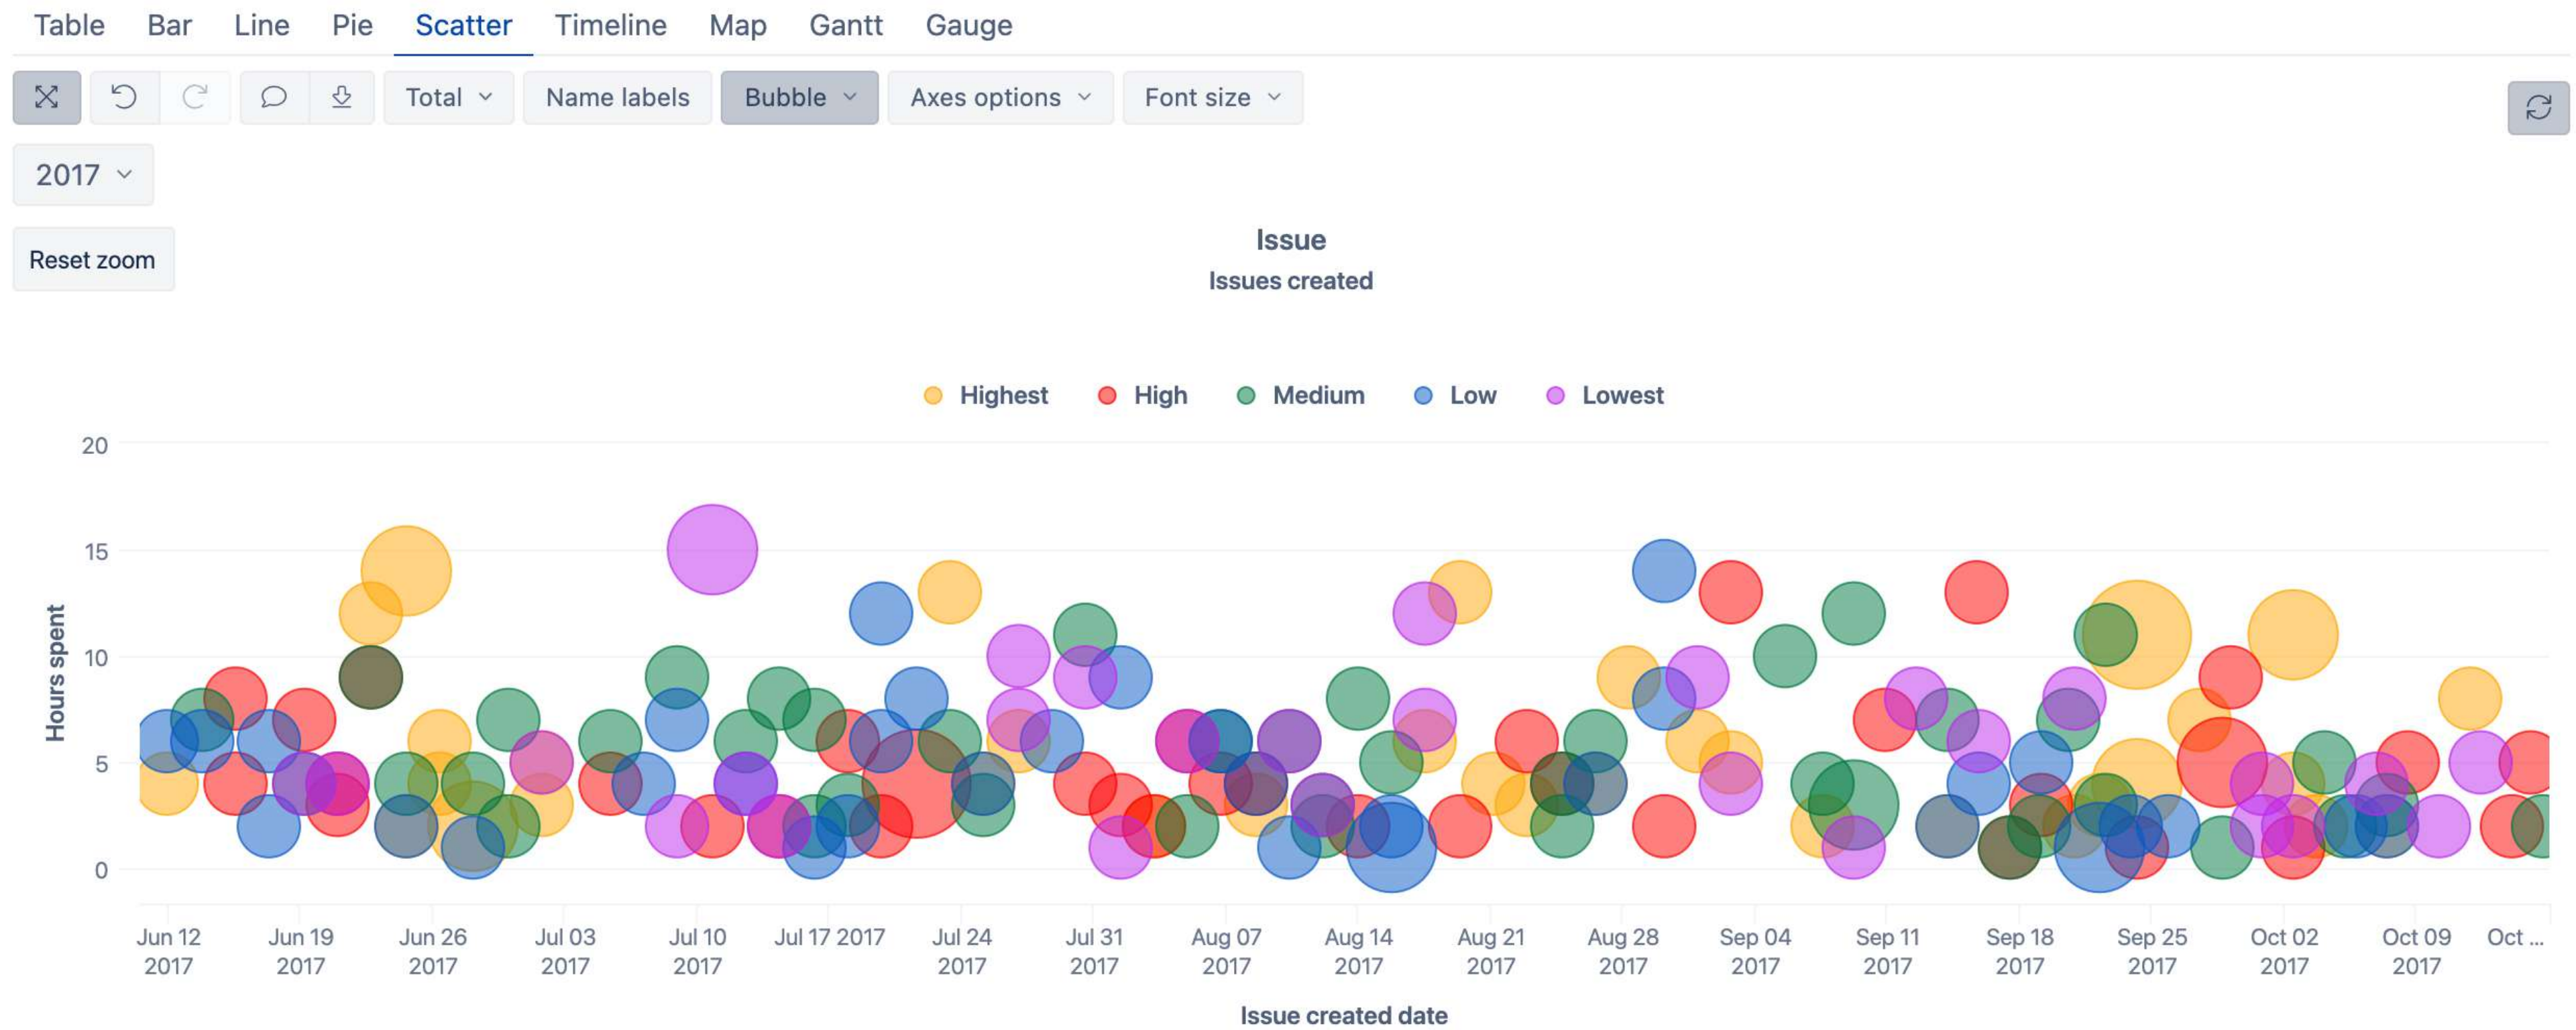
Table Bar Line Pie Scatter Timeline Map Gantt Gauge

Total Name labels Bubble Axes options Font size

2017

Reset zoom

Issue
Issues created

Highest High Medium Low Lowest

20
15
10
5
0

Hours spent

Jun 12 2017 Jun 19 2017 Jun 26 2017 Jul 03 2017 Jul 10 2017 Jul 17 2017 Jul 24 2017 Jul 31 2017 Aug 07 2017 Aug 14 2017 Aug 21 2017 Aug 28 2017 Sep 04 2017 Sep 11 2017 Sep 18 2017 Sep 25 2017 Oct 02 2017 Oct 09 2017 Oct ...

Issue created date